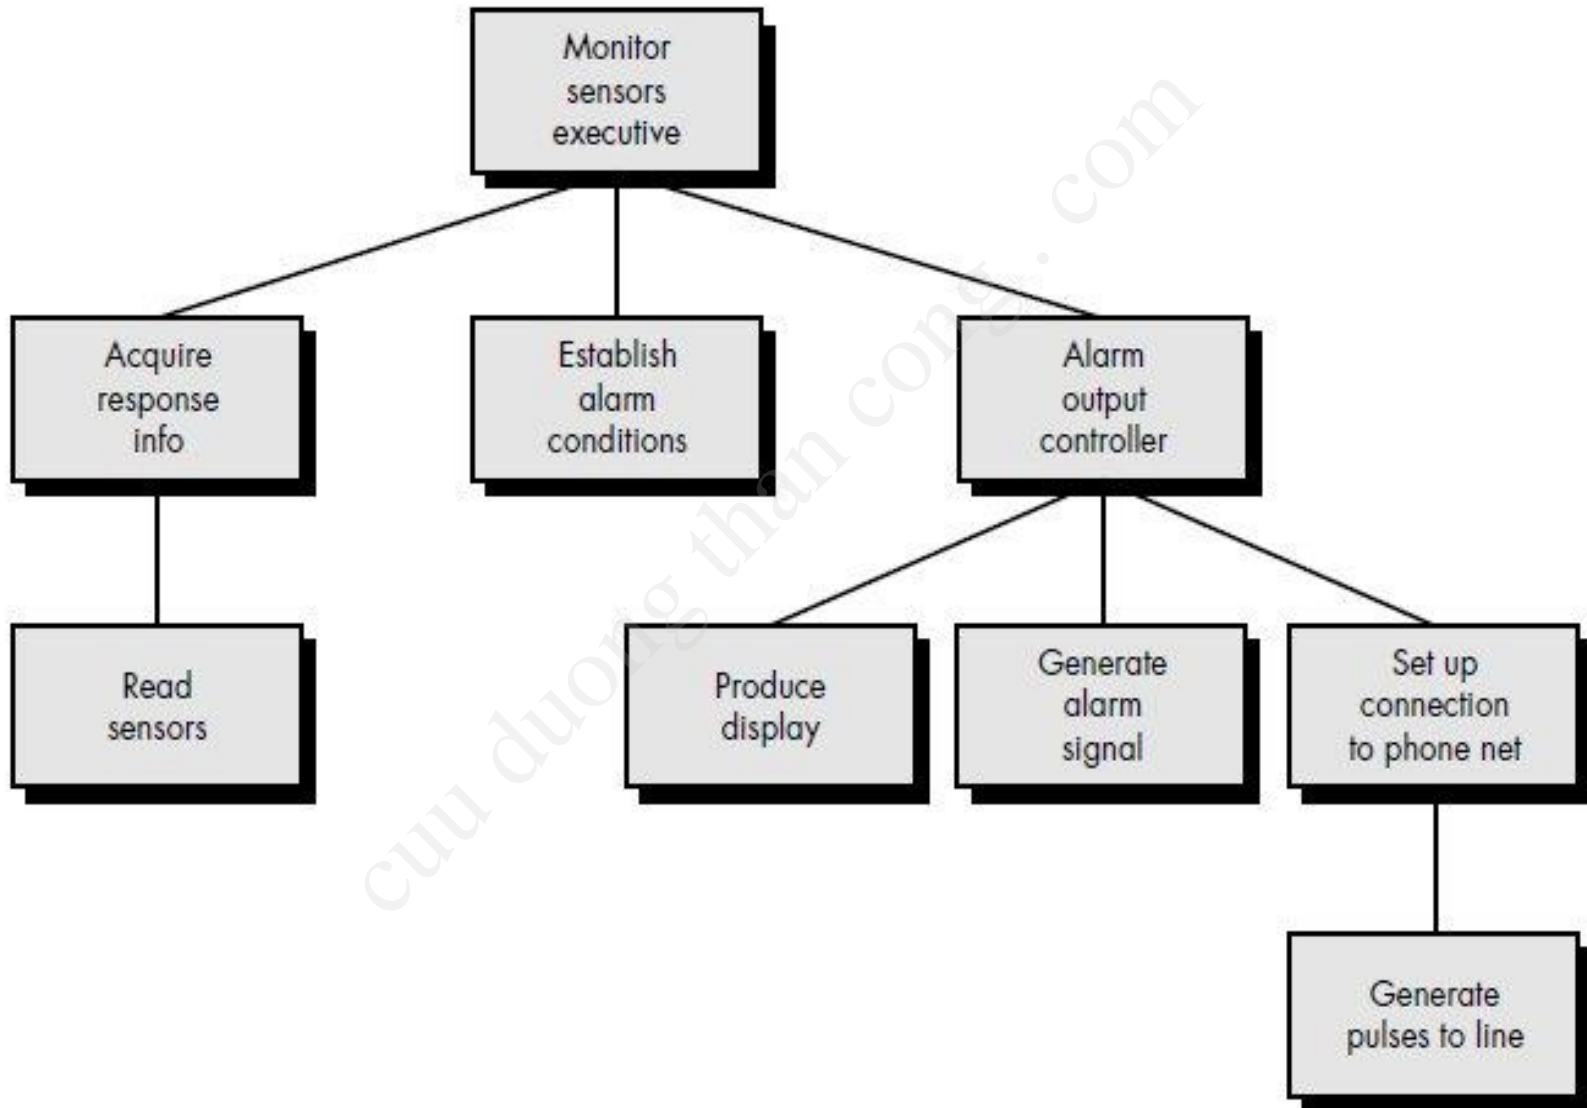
Monitor sensors executive

Acquire response info

Establish alarm conditions

Alarm output controller

Read sensors

Produce display

Generate alarm signal

Set up connection to phone net

Generate pulses to line

cuu duong than cong . com